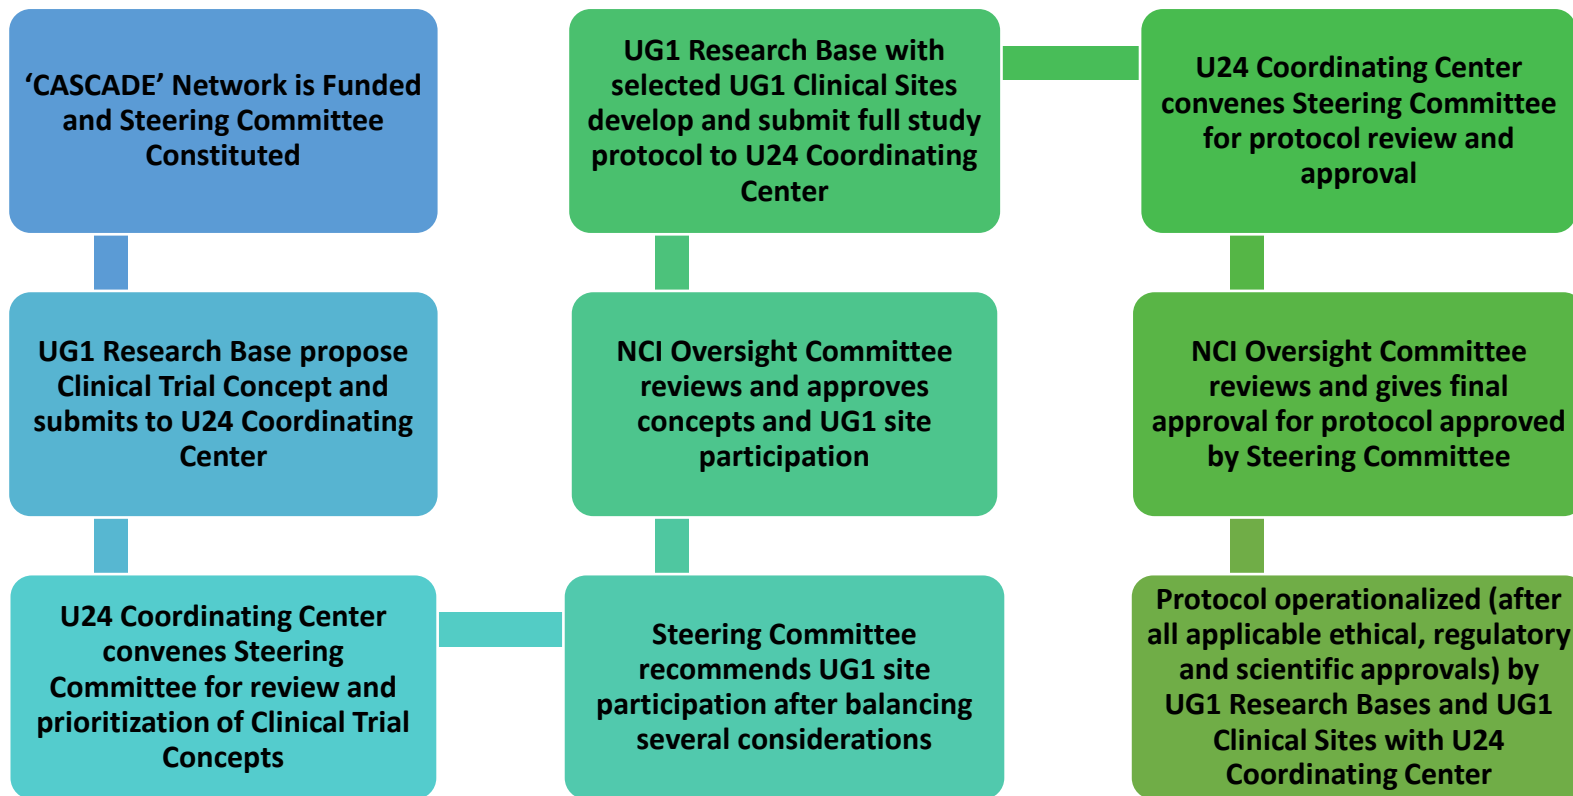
‘CASCADE’ Network is Funded and Steering Committee Constituted

UG1 Research Base propose Clinical Trial Concept and submits to U24 Coordinating Center

U24 Coordinating Center convenes Steering Committee for review and prioritization of Clinical Trial Concepts

Steering Committee recommends UG1 site participation after balancing several considerations

NCI Oversight Committee reviews and approves concepts and UG1 site participation

UG1 Research Base with selected UG1 Clinical Sites develop and submit full study protocol to U24 Coordinating Center

U24 Coordinating Center convenes Steering Committee for protocol review and approval

NCI Oversight Committee reviews and gives final approval for protocol approved by Steering Committee

Protocol operationalized (after all applicable ethical, regulatory and scientific approvals) by UG1 Research Bases and UG1 Clinical Sites with U24 Coordinating Center